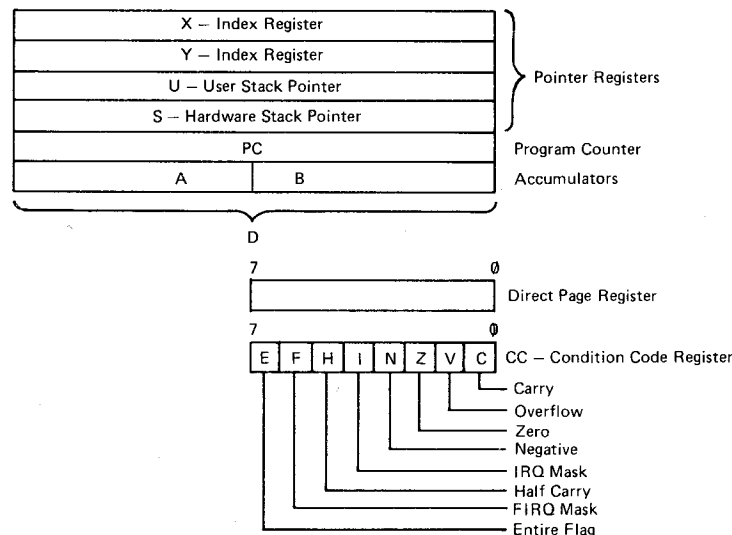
X – Index Register
Y – Index Register
U – User Stack Pointer
S – Hardware Stack Pointer
Pointer Registers
PC
Program Counter
A
B
Accumulators
D
7
Ø
Direct Page Register
7
Ø
E F H I N Z V C
CC – Condition Code Register
Carry
Overflow
Zero
Negative
IRQ Mask
Half Carry
FIRQ Mask
Entire Flag